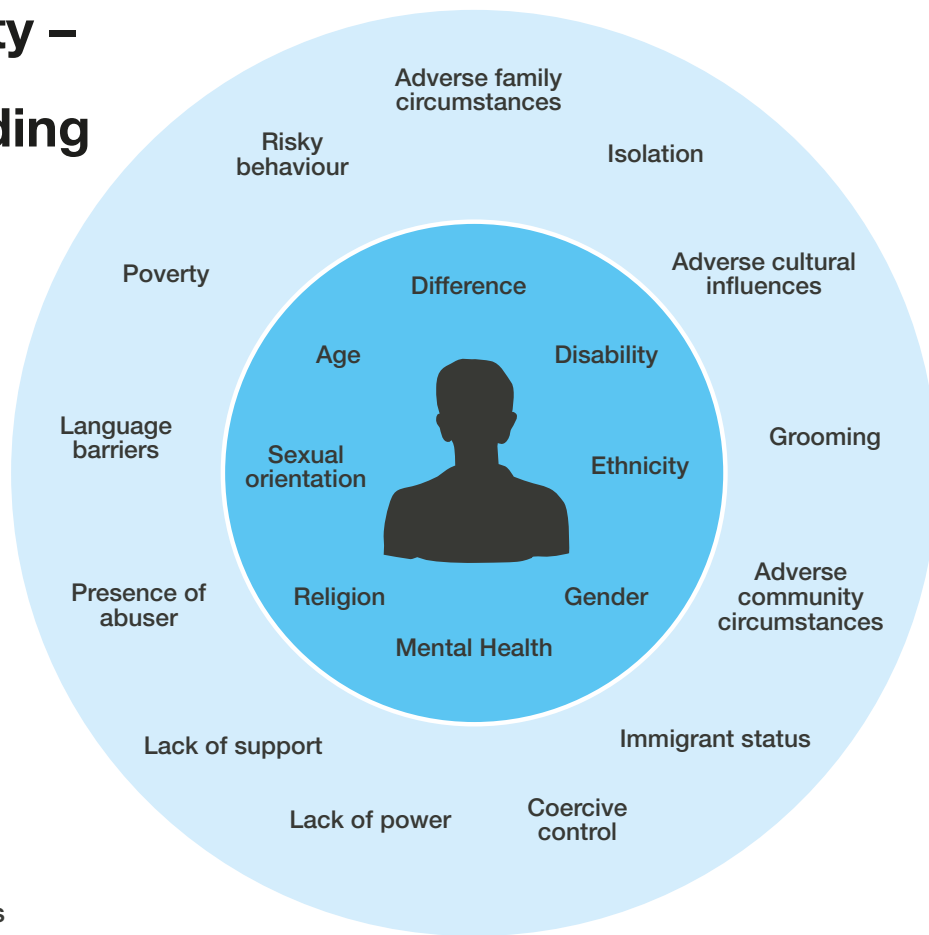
ty –

ding

Adverse family circumstances

Risky behaviour

Isolation

Poverty

Adverse cultural influences

Difference

Age

Disability

Language barriers

Grooming

Sexual orientation

Ethnicity

Presence of abuser

Religion

Gender

Adverse community circumstances

Mental Health

Lack of support

Immigrant status

Lack of power

Coercive control

s